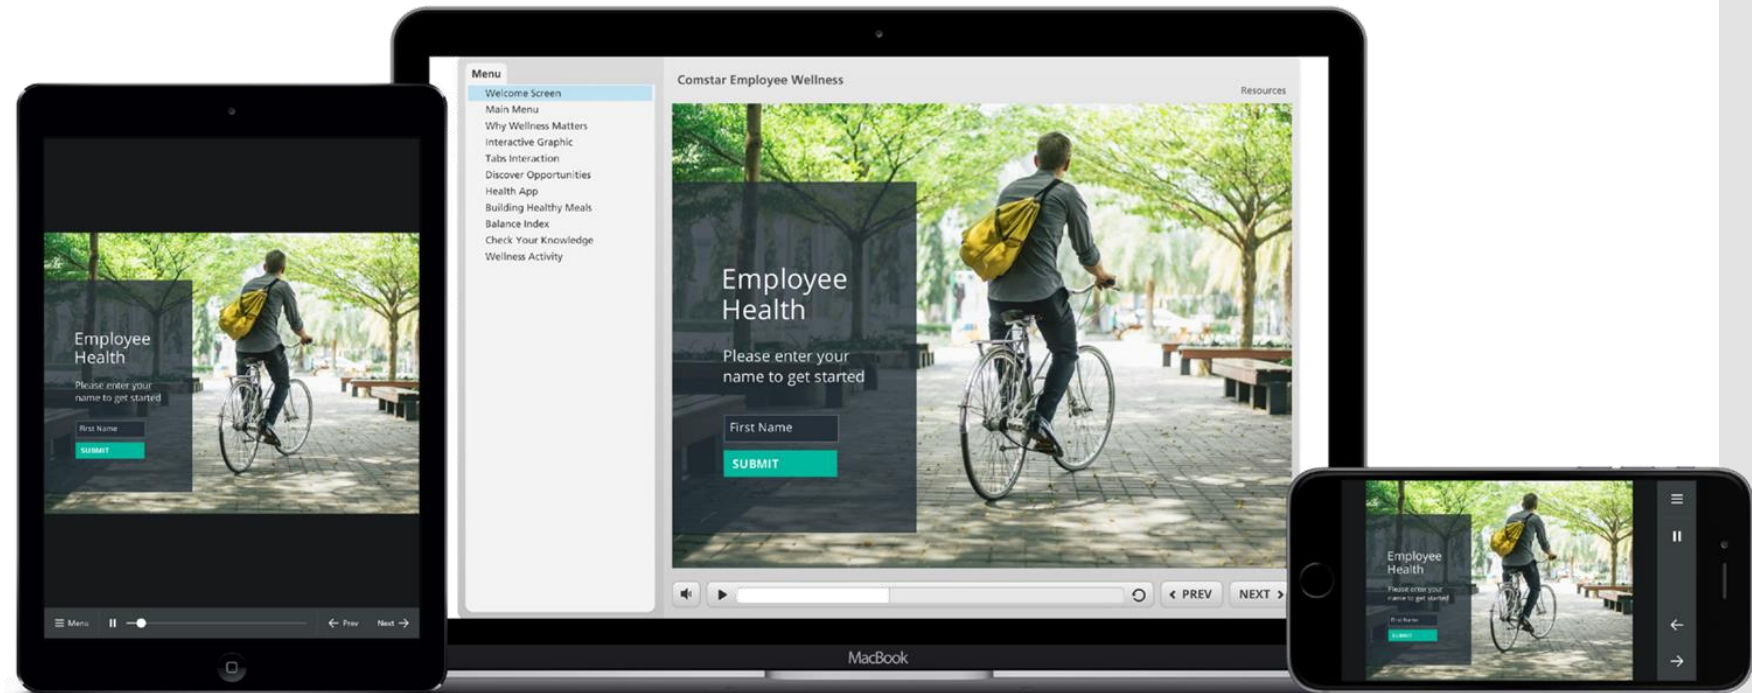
Employee Health

Please enter your name to get started

First Name

SUBMIT

Menu

Prev

Next

Menu

Welcome Screen
Main Menu
Why Wellness Matters
Interactive Graphic
Tabs Interaction
Discover Opportunities
Health App
Building Healthy Meals
Balance Index
Check Your Knowledge
Wellness Activity

Comstar Employee Wellness

Resources

Employee Health

Please enter your name to get started

First Name

SUBMIT

PREV

NEXT

MacBook

Employee Health

Please enter your name to get started

First Name

SUBMIT